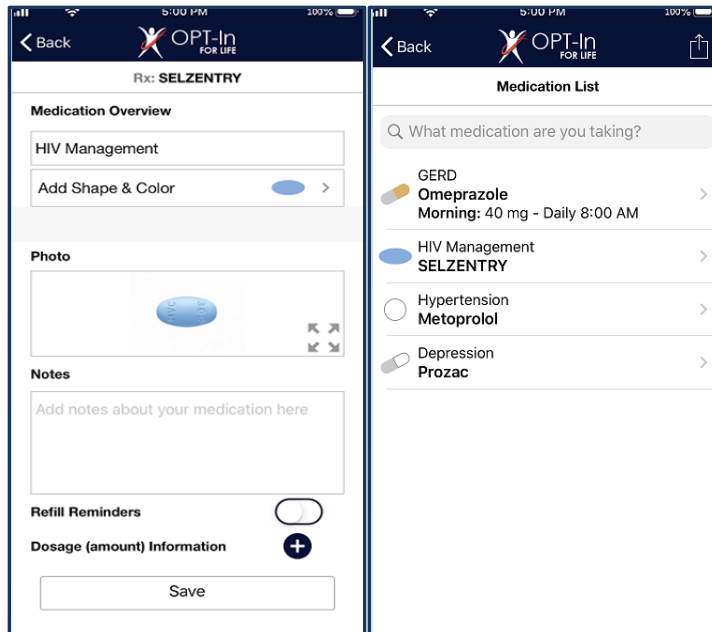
5:00 PM 100%
Back
OPT-In FOR LIFE
Rx: SELZENTRY
Medication Overview
HIV Management
Add Shape & Color
Photo
Notes
Add notes about your medication here
Refill Reminders
Dosage (amount) Information
Save

5:00 PM 100%
Back
OPT-In FOR LIFE
Medication List
What medication are you taking?
GERD
Omeprazole
Morning: 40 mg - Daily 8:00 AM
HIV Management
SELZENTRY
Hypertension
Metoprolol
Depression
Prozac